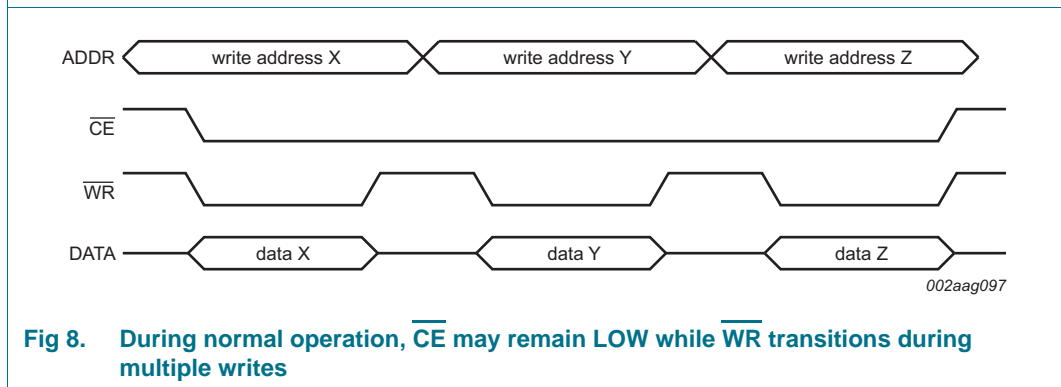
ADDR
write address X
write address Y
write address Z

$\overline{CE}$

$\overline{WR}$

DATA
data X
data Y
data Z

002aag097

**Fig 8. During normal operation, $\overline{CE}$ may remain LOW while $\overline{WR}$ transitions during multiple writes**